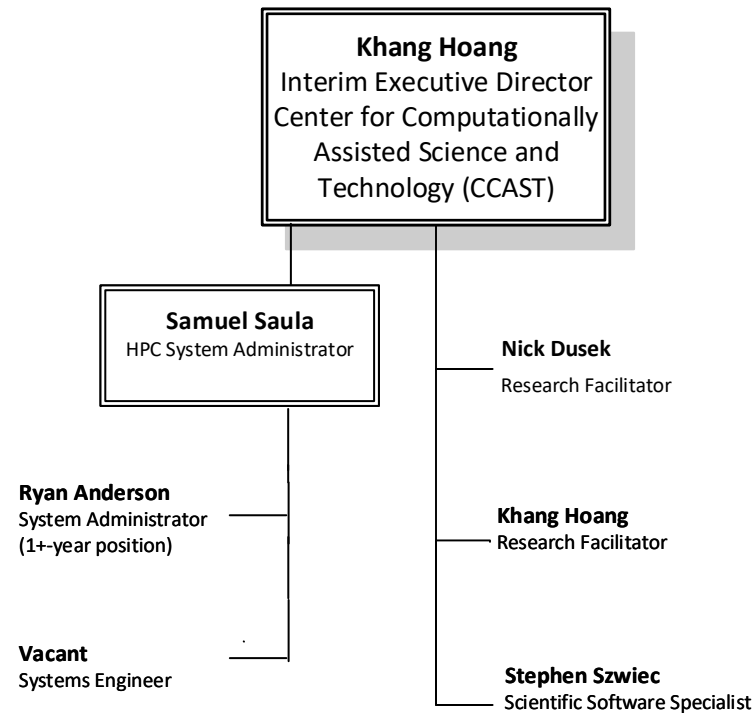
Khang Hoang
Interim Executive Director
Center for Computationally Assisted Science and Technology (CCAST)

Samuel Saula
HPC System Administrator

Nick Dusek
Research Facilitator

Ryan Anderson
System Administrator
(1+-year position)

Khang Hoang
Research Facilitator

Vacant
Systems Engineer

Stephen Szwiec
Scientific Software Specialist